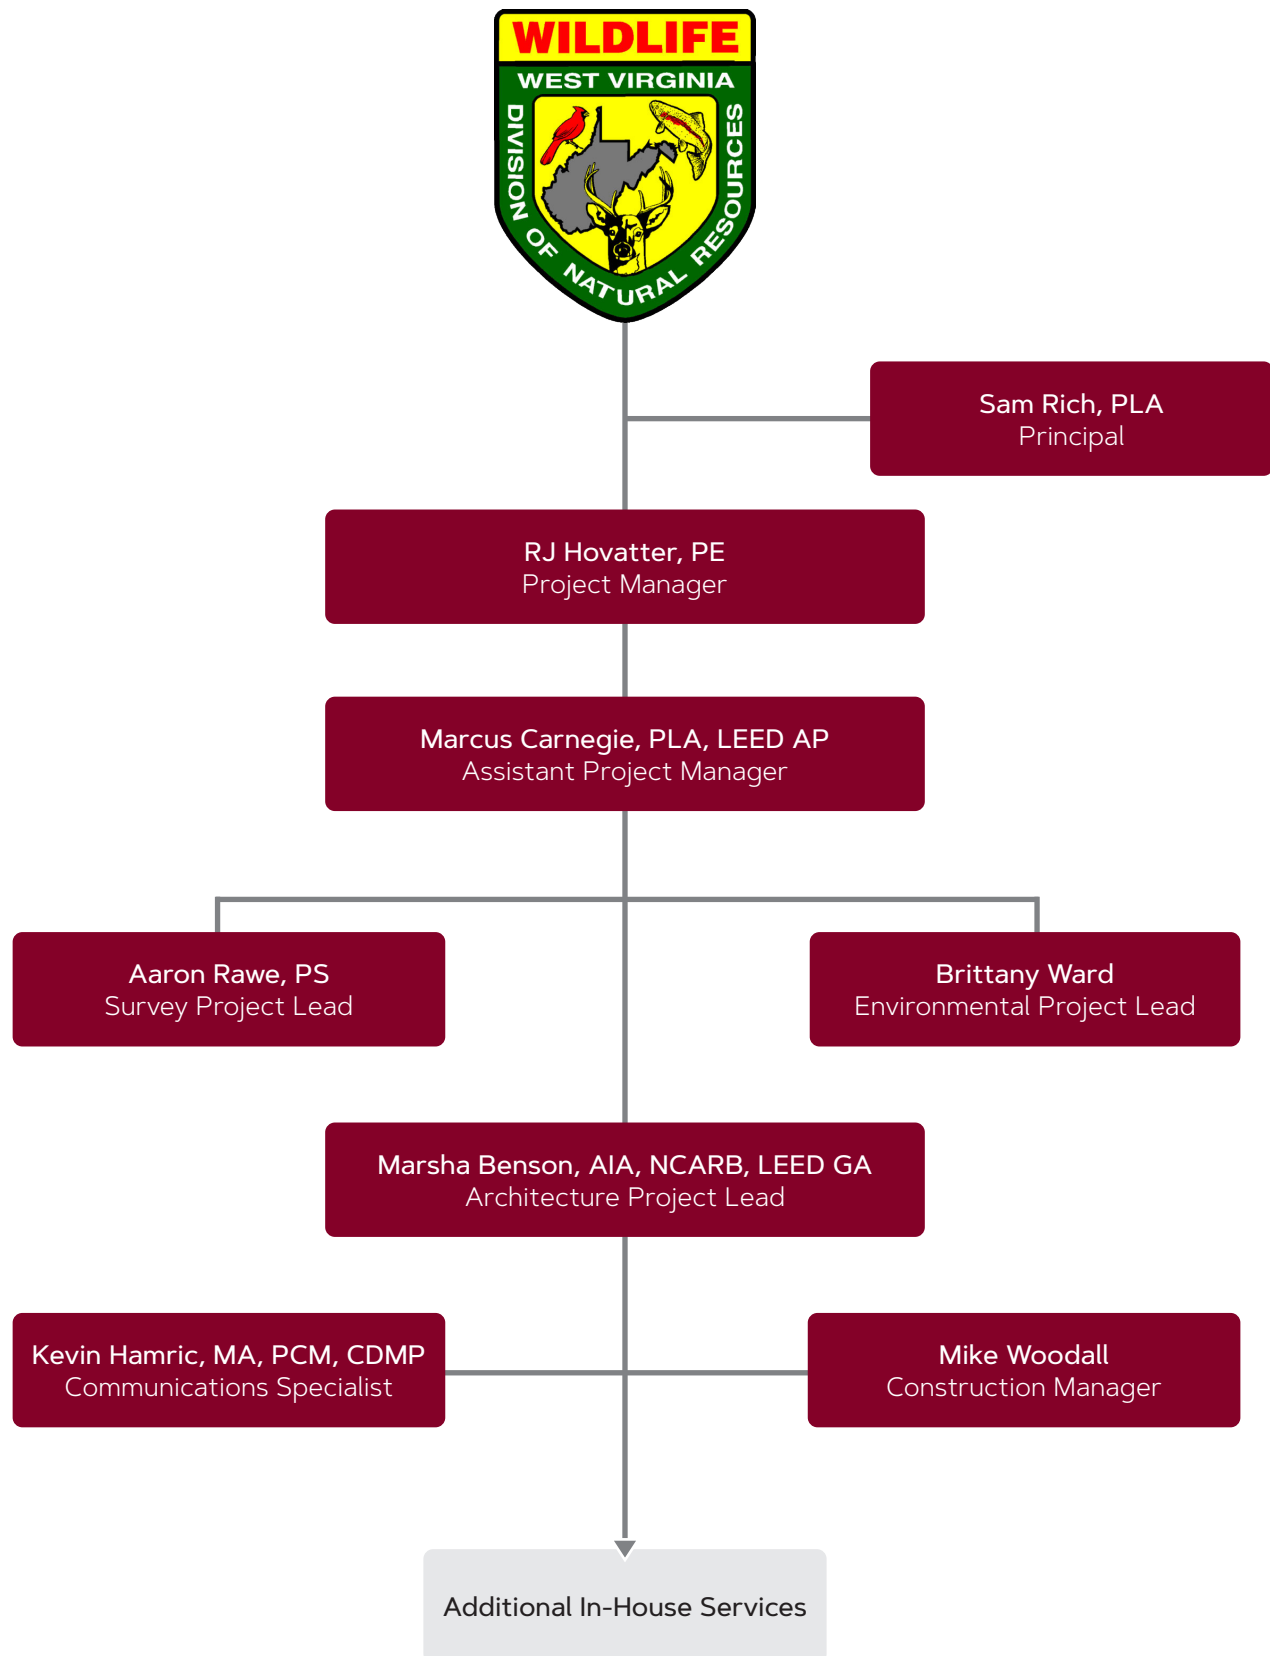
WILDLIFE
WEST VIRGINIA
DIVISION OF NATURAL RESOURCES

Sam Rich, PLA
Principal

RJ Hovatter, PE
Project Manager

Marcus Carnegie, PLA, LEED AP
Assistant Project Manager

Aaron Rawe, PS
Survey Project Lead

Brittany Ward
Environmental Project Lead

Marsha Benson, AIA, NCARB, LEED GA
Architecture Project Lead

Kevin Hamric, MA, PCM, CDMP
Communications Specialist

Mike Woodall
Construction Manager

Additional In-House Services